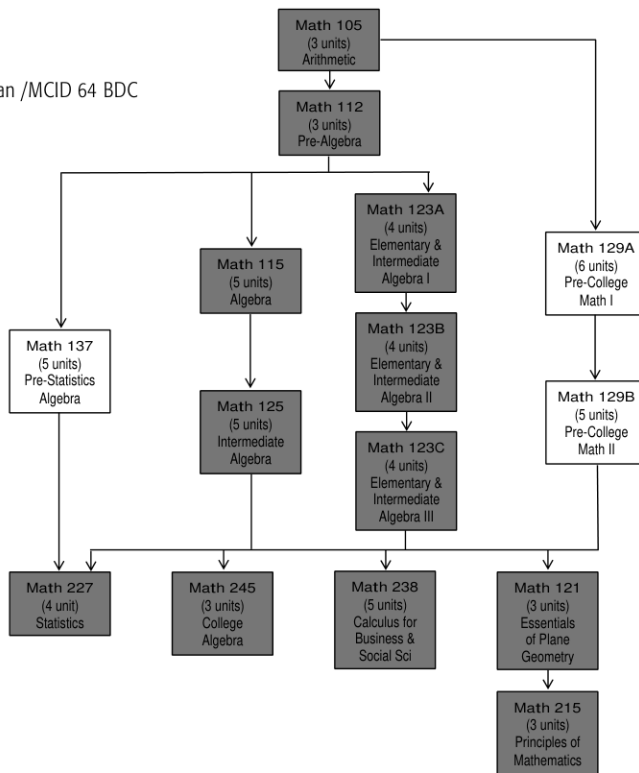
an /MCID 64 BDC

Math 105
(3 units)
Arithmetic

Math 112
(3 units)
Pre-Algebra

Math 137
(5 units)
Pre-Statistics Algebra

Math 115
(5 units)
Algebra

Math 125
(5 units)
Intermediate Algebra

Math 123A
(4 units)
Elementary & Intermediate Algebra I

Math 123B
(4 units)
Elementary & Intermediate Algebra II

Math 123C
(4 units)
Elementary & Intermediate Algebra III

Math 129A
(6 units)
Pre-College Math I

Math 129B
(5 units)
Pre-College Math II

Math 227
(4 unit)
Statistics

Math 245
(3 units)
College Algebra

Math 238
(5 units)
Calculus for Business & Social Sci

Math 121
(3 units)
Essentials of Plane Geometry

Math 215
(3 units)
Principles of Mathematics